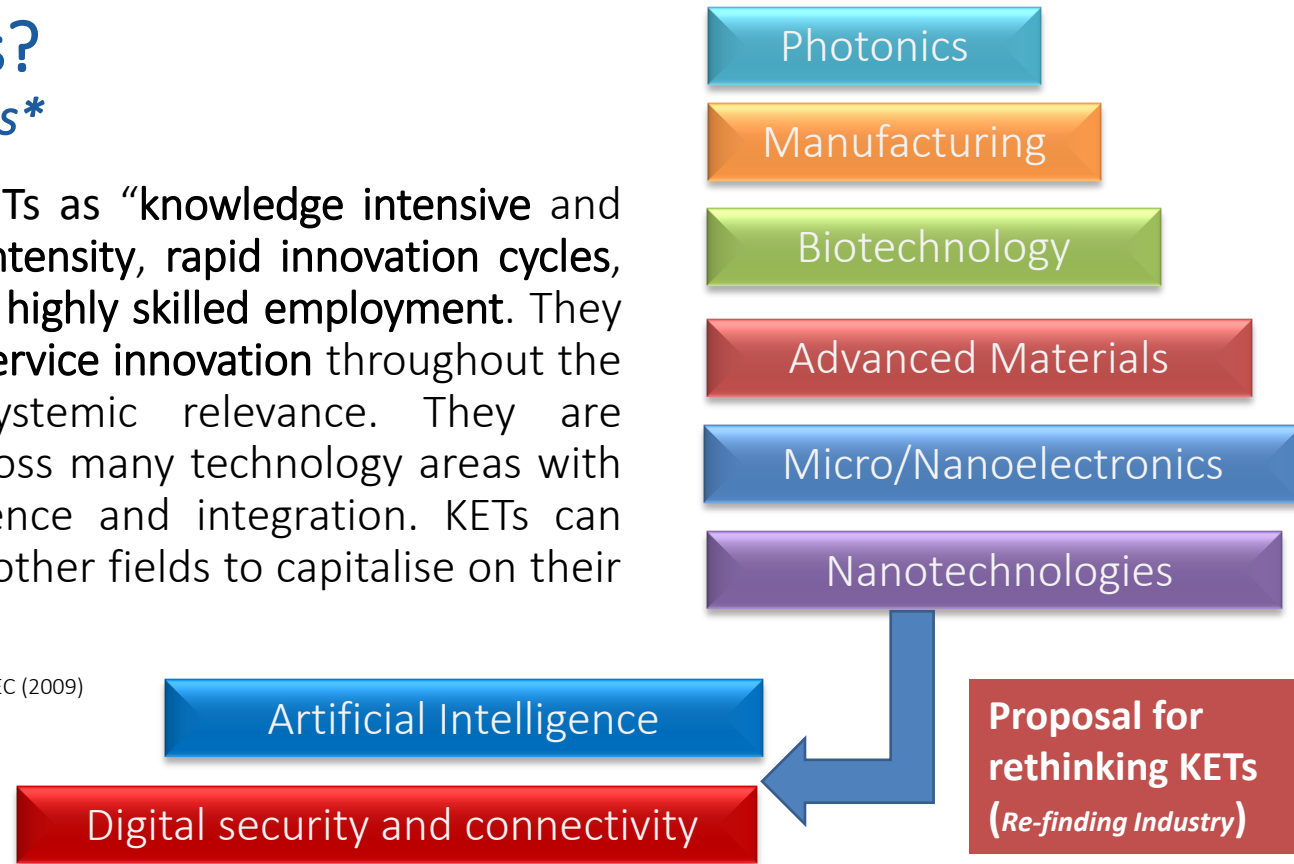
s?
s*

Ts as “knowledge intensive and ntensity, rapid innovation cycles, highly skilled employment. They ervice innovation throughout the ystemic relevance. They are oss many technology areas with ence and integration. KETs can other fields to capitalise on their

C (2009)

Photonics

Manufacturing

Biotechnology

Advanced Materials

Micro/Nanoelectronics

Nanotechnologies

Artificial Intelligence

Digital security and connectivity

Proposal for rethinking KETs (*Re-finding Industry*)